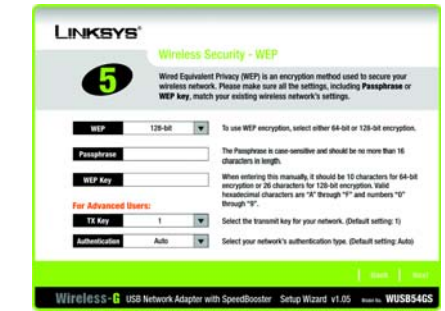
LINKSYS®

Wireless Security - WEP

5

Wired Equivalent Privacy (WEP) is an encryption method used to secure your wireless network. Please make sure all the settings, including Passphrase or WEP key, match your existing wireless network's settings.

WEP | 128-bit

To use WEP encryption, select either 64-bit or 128-bit encryption.

Passphrase

The Passphrase is case-sensitive and should be no more than 16 characters in length.

WEP Key

When entering this manually, it should be 10 characters for 64-bit encryption or 26 characters for 128-bit encryption. Valid hexadecimal characters are "A" through "F" and numbers "0" through "9".

For Advanced Users:

TX Key | 1

Select the transmit key for your network. (Default setting: 1)

Authentication | Auto

Select your network's authentication type. (Default setting: Auto)

Back | Next

Wireless-G USB Network Adapter with SpeedBooster Setup Wizard v1.05 Model No. WUSB54GS